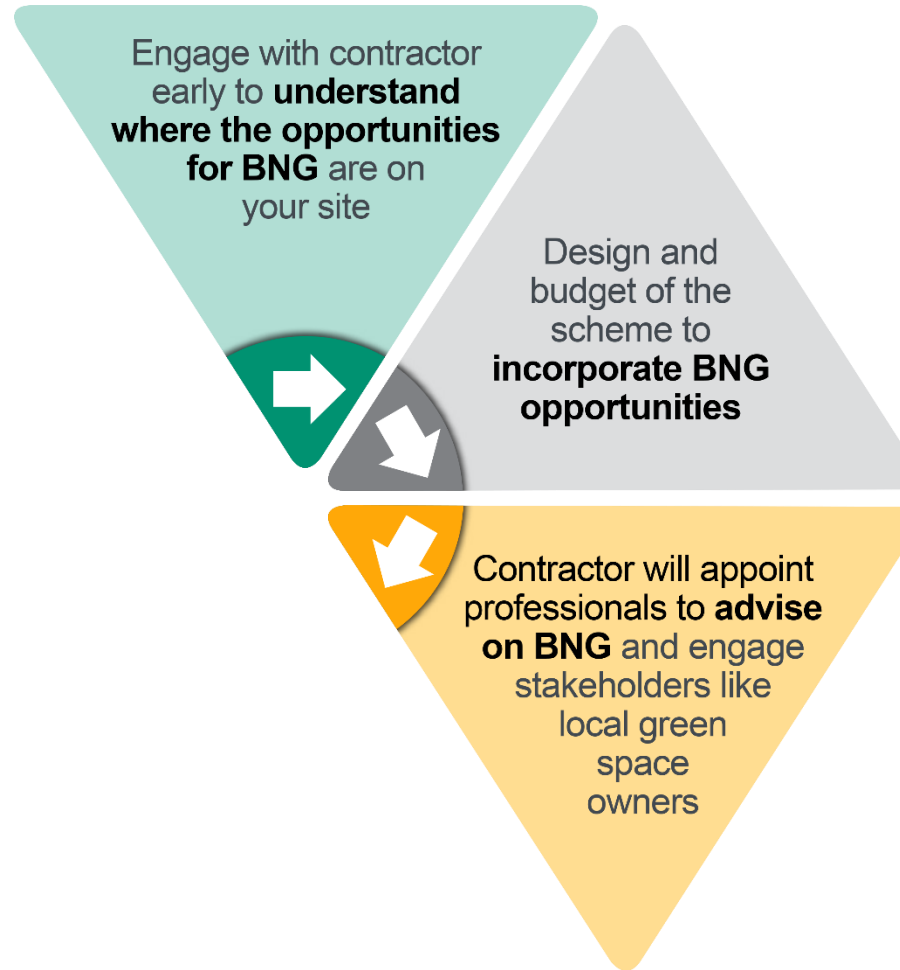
Engage with contractor early to understand where the opportunities for BNG are on your site

Design and budget of the scheme to incorporate BNG opportunities

Contractor will appoint professionals to advise on BNG and engage stakeholders like local green space owners